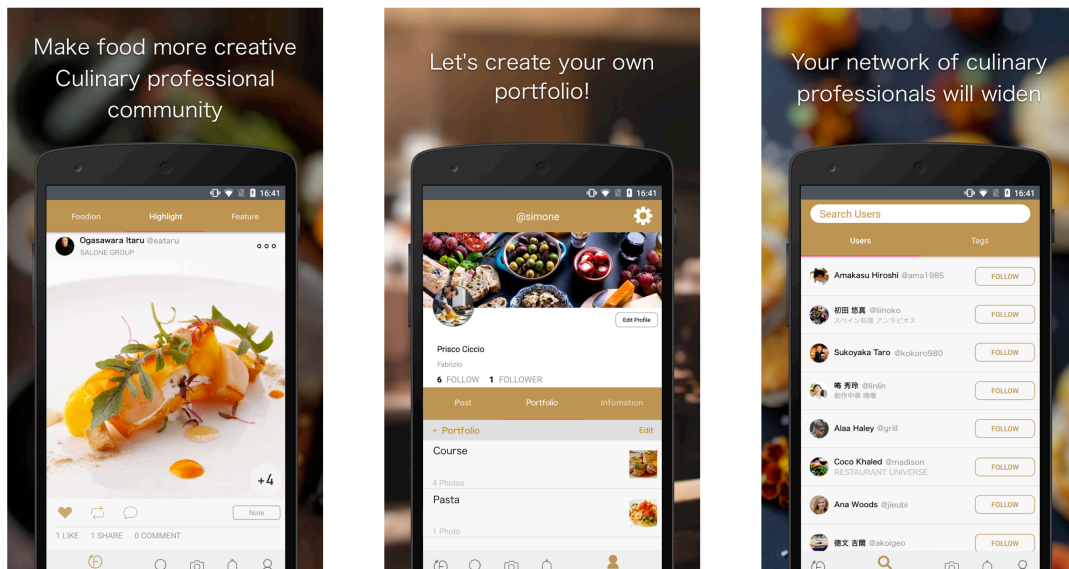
Make food more creative
Culinary professional community

16:41

Foodion | Highlight | Feature

Ogasawara Itaru @eataru
SALONE GROUP

+4

Note

1 LIKE 1 SHARE 0 COMMENT

Let's create your own portfolio!

16:41

@simone

Edit Profile

Prisco Ciccio
Fabrizio
6 FOLLOW 1 FOLLOWER

Post | Portfolio | Infomation

< Portfolio | Edit

Course
4 Photos

Pasta
1 Photo

Your network of culinary professionals will widen

16:41

Search Users

Users | Tags

Amakasu Hiroshi @ama1985 FOLLOW
初田 悠真 @iinoko スペイン料理 アンラビオス FOLLOW
Sukoyaka Taro @kokoro980 FOLLOW
埼 秀玲 @linlin 創作中華 唯唯 FOLLOW
Alaa Haley @grill FOLLOW
Coco Khaled @madison RESTAURANT UNIVERSE FOLLOW
Ana Woods @jieubi FOLLOW
徳文 吉爾 @akoigeo FOLLOW